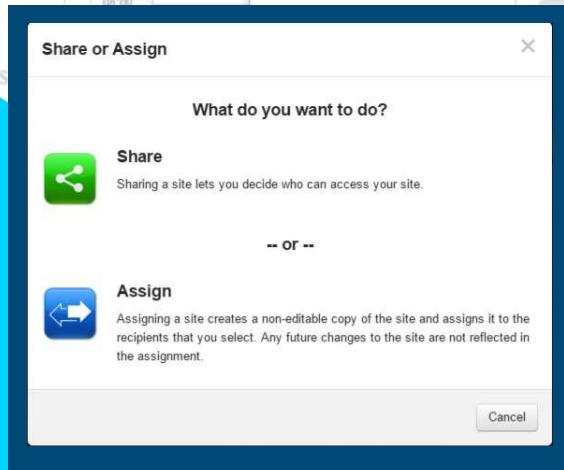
Share or Assign

×

What do you want to do?

Share

Sharing a site lets you decide who can access your site.

-- or --

Assign

Assigning a site creates a non-editable copy of the site and assigns it to the recipients that you select. Any future changes to the site are not reflected in the assignment.

Cancel